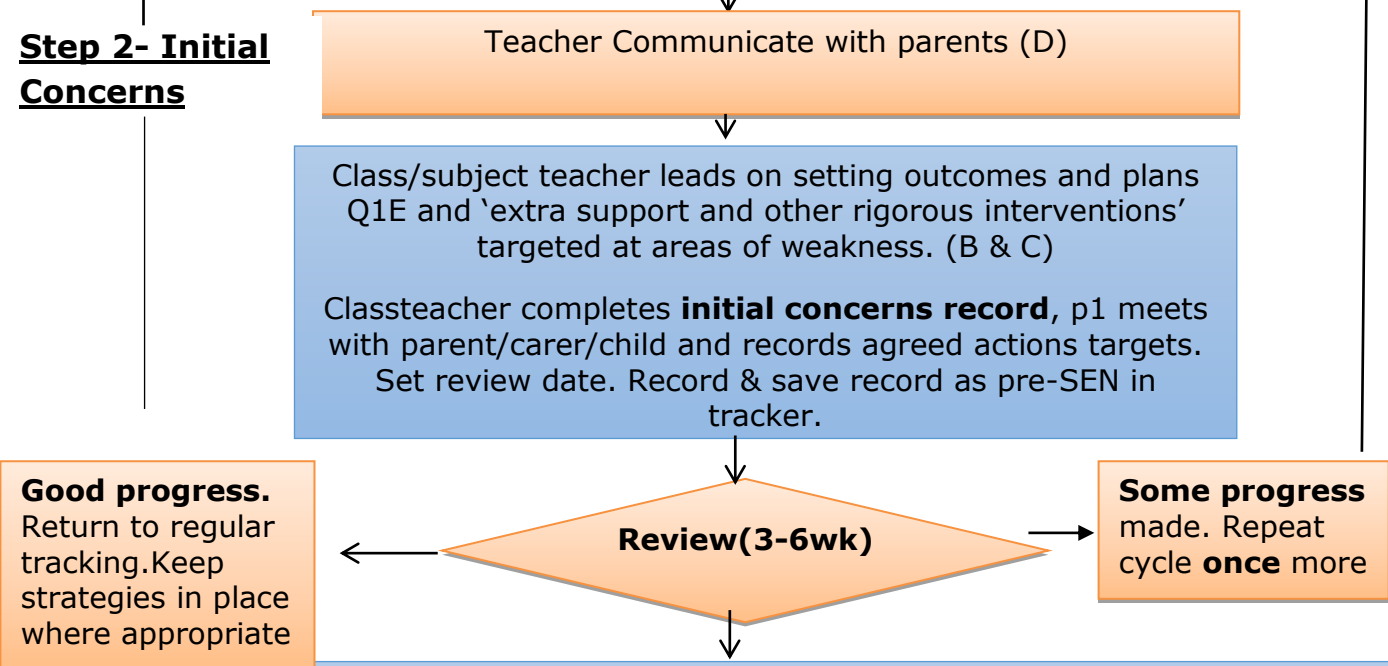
Step 2- Initial Concerns

Teacher Communicate with parents (D)

Class/subject teacher leads on setting outcomes and plans Q1E and 'extra support and other rigorous interventions' targeted at areas of weakness. (B & C)

Classteacher completes initial concerns record, p1 meets with parent/carer/child and records agreed actions targets. Set review date. Record & save record as pre-SEN in tracker.

Good progress. Return to regular tracking.Keep strategies in place where appropriate

Review(3-6wk)

Some progress made. Repeat cycle once more